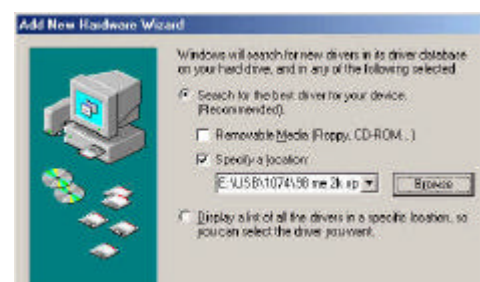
Add New Hardware Wizard

Windows will search for new drivers in its driver database on your hard drive, and in any of the following selected

Search for the best driver for your device. (Recommended).

Removable Media (Floppy, CD-ROM...)

Specify a location:

E:\USB\1074\98 me 2k xp

Browse

Display a list of all the drivers in a specific location, so you can select the driver you want.